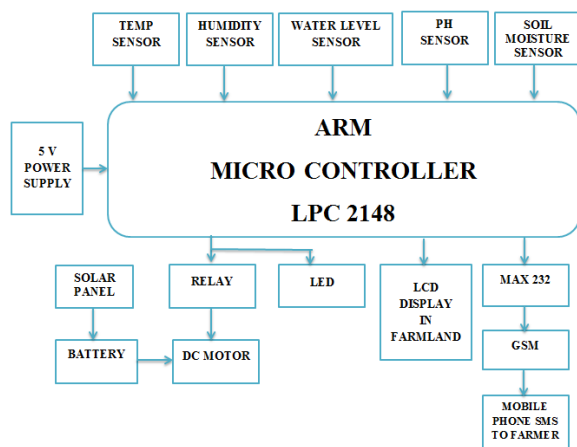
TEMP SENSOR

HUMIDITY SENSOR

WATER LEVEL SENSOR

PH SENSOR

SOIL MOISTURE SENSOR

5 V POWER SUPPLY

ARM
MICRO CONTROLLER
LPC 2148

SOLAR PANEL

RELAY

LED

LCD DISPLAY IN FARMLAND

MAX 232

BATTERY

DC MOTOR

GSM

MOBILE PHONE SMS TO FARMER